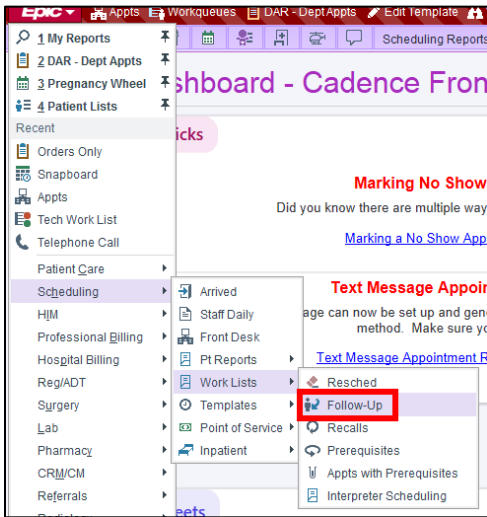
Epic Appts Workqueues DAR - Dept Appts Edit Template

1 My Reports
2 DAR - Dept Appts
3 Pregnancy Wheel
4 Patient Lists
Recent
Orders Only
Snapboard
Appts
Tech Work List
Telephone Call
Patient Care
Scheduling
HIM
Professional Billing
Hospital Billing
Reg/ADT
Surgery
Lab
Pharmacy
CRM/CM
Referrals

Arrived
Staff Daily
Front Desk
Pt Reports
Work Lists
Templates
Point of Service
Inpatient

Resched
Follow-Up
Recalls
Prerequisites
Appts with Prerequisites
Interpreter Scheduling

Scheduling Reports

shboard - Cadence Fron

icks

Marking No Show

Did you know there are multiple way

Marking a No Show App

Text Message Appoi

age can now be set up and gen
method. Make sure y

Text Message Appointment R

eets